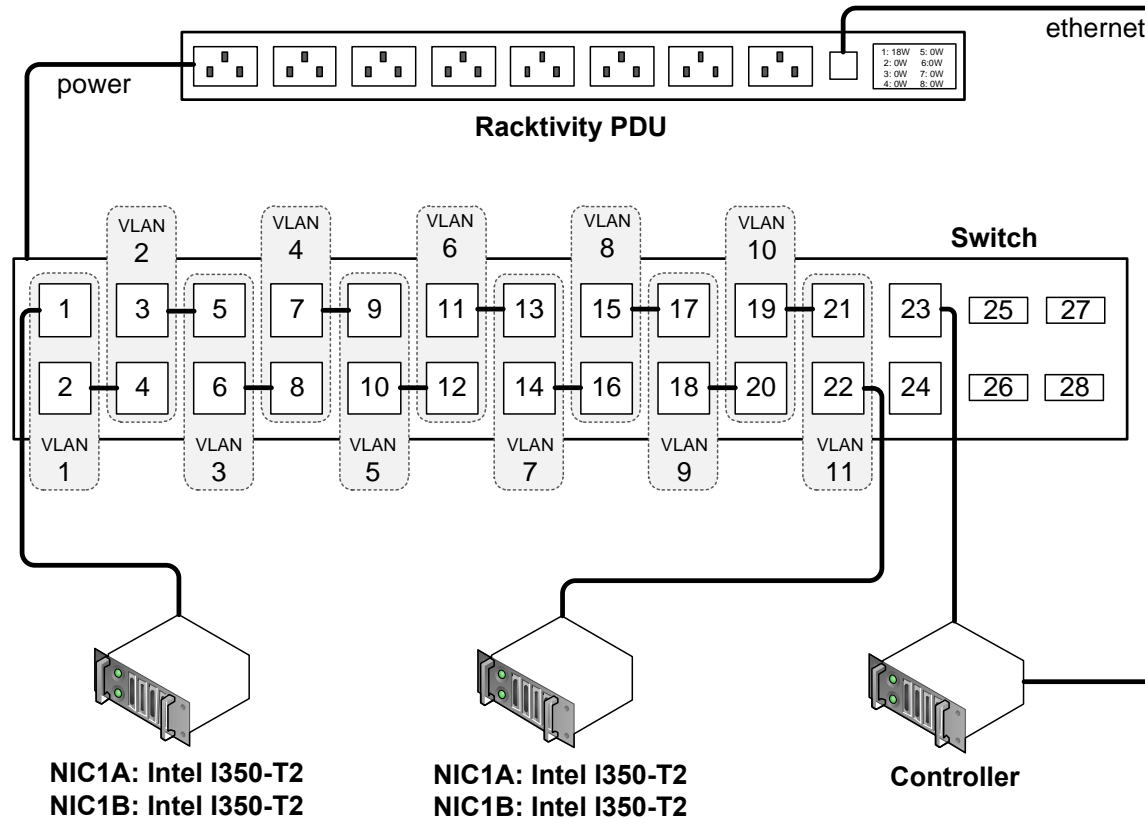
ethernet

power

1: 18W 5: 0W
2: 0W 6: 0W
3: 0W 7: 0W
4: 0W 8: 0W

Racktivity PDU

Switch

VLAN 2
VLAN 4
VLAN 6
VLAN 8
VLAN 10

1
3
5
7
9
11
13
15
17
19
21
23
25
27

2
4
6
8
10
12
14
16
18
20
22
24
26
28

VLAN 1
VLAN 3
VLAN 5
VLAN 7
VLAN 9
VLAN 11

NIC1A: Intel I350-T2
NIC1B: Intel I350-T2

NIC1A: Intel I350-T2
NIC1B: Intel I350-T2

Controller